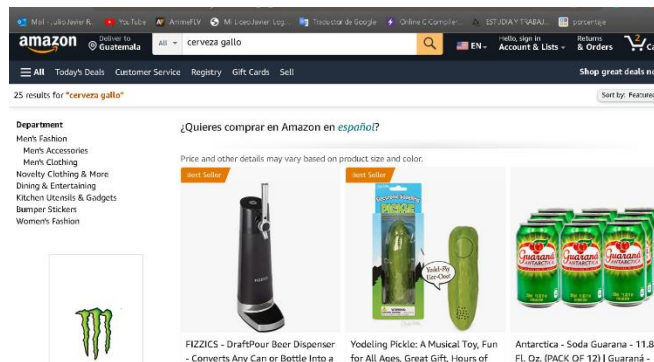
Mail - Julio Javier R. | YouTube | AnimeFLV | Mi Liceo Javier Log | Traductor de Google | Online C Compiler | ESTUDIA Y TRABAJ | porcentaje

amazon | Deliver to Guatemala | All | cerveza gallo | EN | Hello, sign in Account & Lists | Returns & Orders | 2 Ca

All | Today's Deals | Customer Service | Registry | Gift Cards | Sell | Shop great deals no

25 results for "cerveza gallo" | Sort by: Featured

Department
Men's Fashion
Men's Accessories
Men's Clothing
Novelty Clothing & More
Dining & Entertaining
Kitchen Utensils & Gadgets
Bumper Stickers
Women's Fashion

¿Quieres comprar en Amazon en español?

Price and other details may vary based on product size and color.

Best Seller

FIZZICS - DraftPour Beer Dispenser - Converts Any Can or Bottle Into a

Best Seller

Yodel-Ay Hee-Ooo!

Yodeling Pickle: A Musical Toy, Fun for All Ages, Great Gift, Hours of

Guaraná Antarctica

Antarctica - Soda Guarana - 11.8 Fl. Oz. (PACK OF 12) | Guaraná -